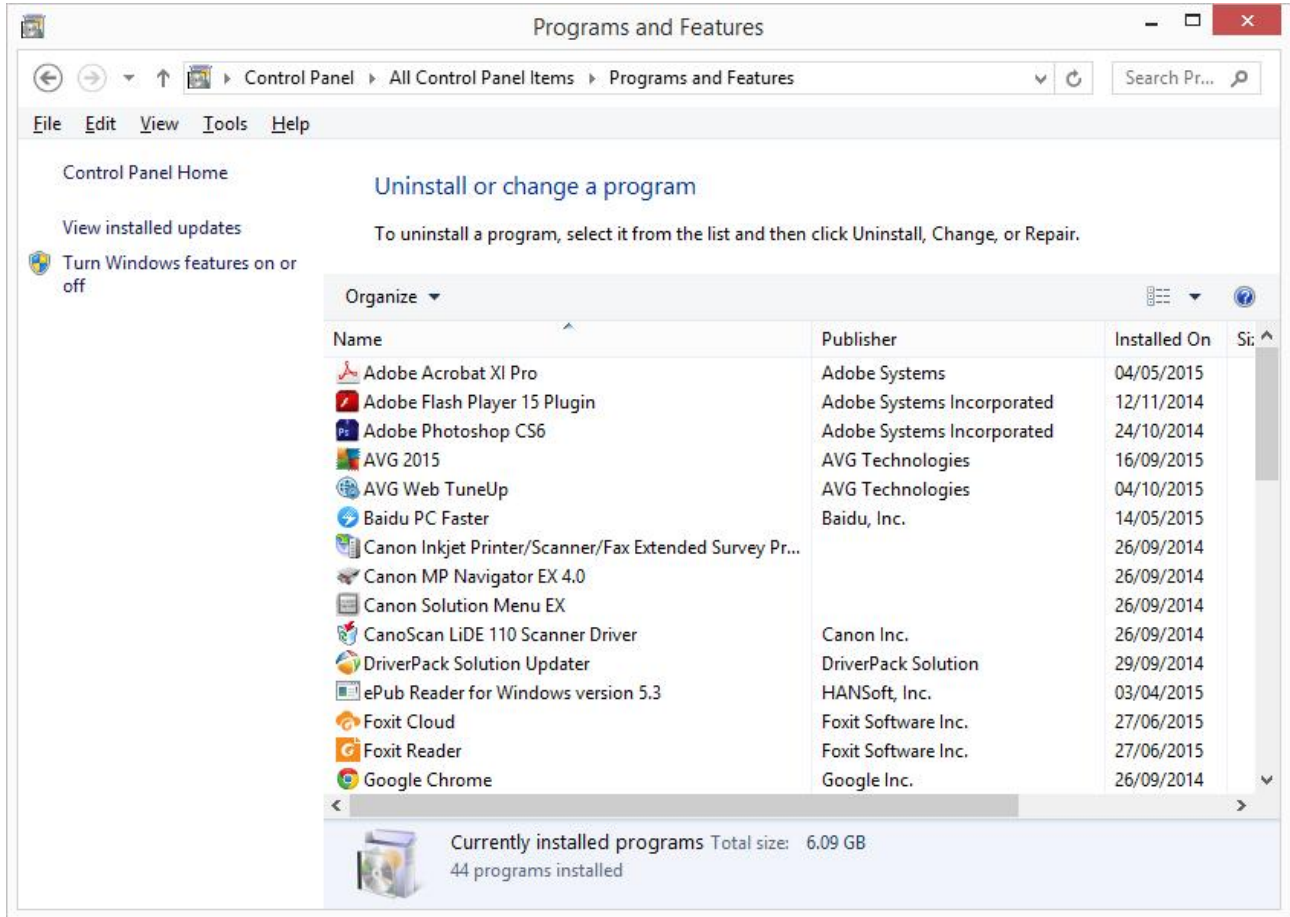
Programs and Features

Control Panel ▸ All Control Panel Items ▸ Programs and Features

Search Pr...

File Edit View Tools Help

Control Panel Home

View installed updates

Turn Windows features on or off

Uninstall or change a program

To uninstall a program, select it from the list and then click Uninstall, Change, or Repair.

Organize ▾

| Name | Publisher | Installed On | Si: |
|---|---|---|---|
| Adobe Acrobat XI Pro | Adobe Systems | 04/05/2015 | |
| Adobe Flash Player 15 Plugin | Adobe Systems Incorporated | 12/11/2014 | |
| Adobe Photoshop CS6 | Adobe Systems Incorporated | 24/10/2014 | |
| AVG 2015 | AVG Technologies | 16/09/2015 | |
| AVG Web TuneUp | AVG Technologies | 04/10/2015 | |
| Baidu PC Faster | Baidu, Inc. | 14/05/2015 | |
| Canon Inkjet Printer/Scanner/Fax Extended Survey Pr... | | 26/09/2014 | |
| Canon MP Navigator EX 4.0 | | 26/09/2014 | |
| Canon Solution Menu EX | | 26/09/2014 | |
| CanoScan LiDE 110 Scanner Driver | Canon Inc. | 26/09/2014 | |
| DriverPack Solution Updater | DriverPack Solution | 29/09/2014 | |
| ePub Reader for Windows version 5.3 | HANSoft, Inc. | 03/04/2015 | |
| Foxit Cloud | Foxit Software Inc. | 27/06/2015 | |
| Foxit Reader | Foxit Software Inc. | 27/06/2015 | |
| Google Chrome | Google Inc. | 26/09/2014 | |

Currently installed programs Total size: 6.09 GB
44 programs installed